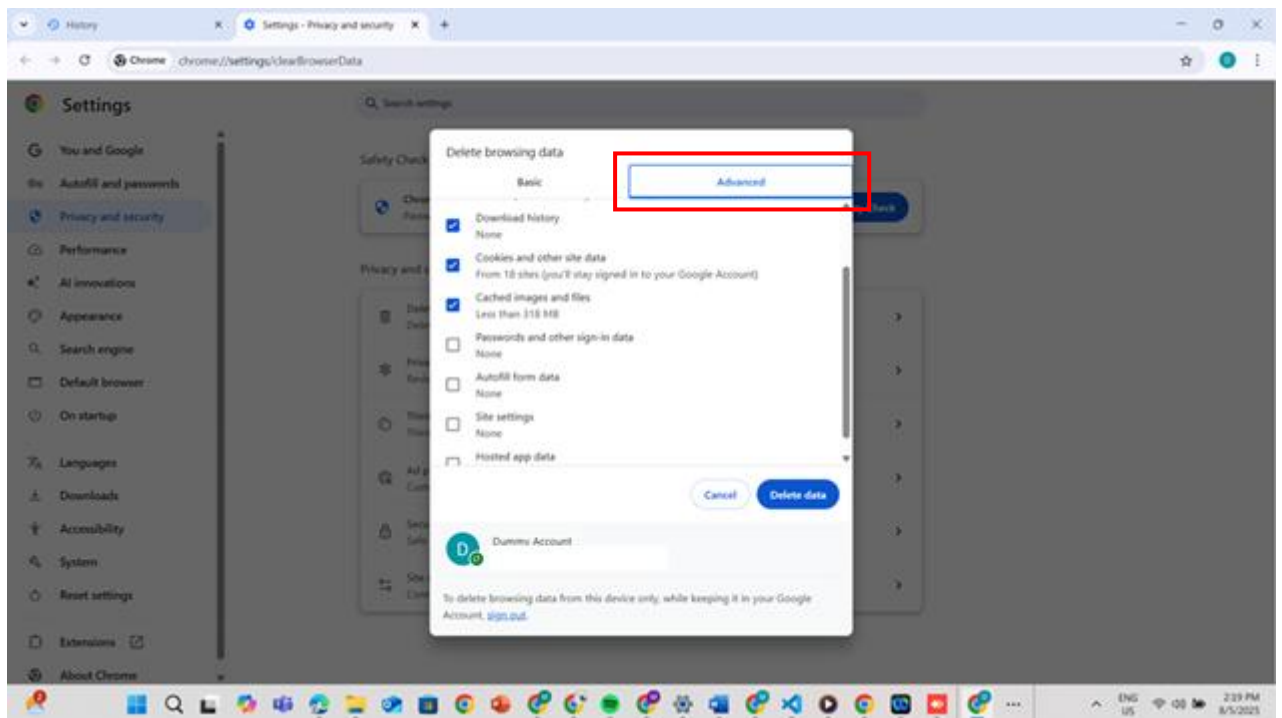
History

Settings - Privacy and security

Chrome chrome://settings/clearBrowserData

Settings

Search settings

You and Google
Autofill and passwords
Privacy and security
Performance
AI innovations
Appearance
Search engine
Default browser
On startup
Languages
Downloads
Accessibility
System
Reset settings
Extensions
About Chrome

Safety Check

Privacy and s

Delete browsing data

Basic

Advanced

Download history
None

Cookies and other site data
From 18 sites (you'll stay signed in to your Google Account)

Cached images and files
Less than 318 MB

Passwords and other sign-in data
None

Autofill form data
None

Site settings
None

Hosted app data

Cancel

Delete data

D

Dummy Account

To delete browsing data from this device only, while keeping it in your Google Account, sign out.

ENG US

2:19 PM 8/5/2025